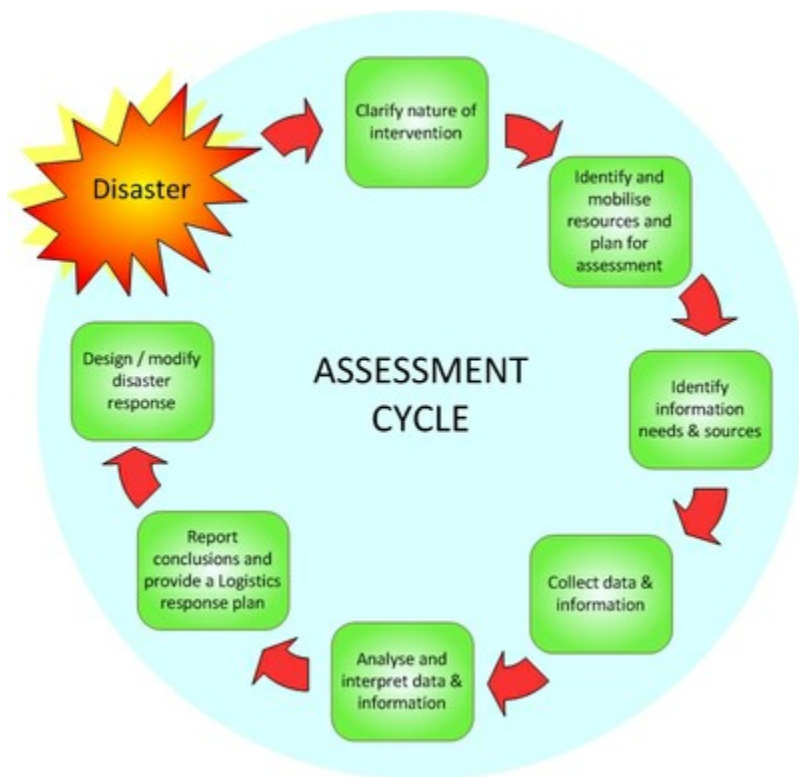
Disaster

Clarify nature of intervention

Identify and mobilise resources and plan for assessment

Identify information needs & sources

Collect data & information

Analyse and interpret data & information

Report conclusions and provide a Logistics response plan

Design / modify disaster response

ASSESSMENT CYCLE